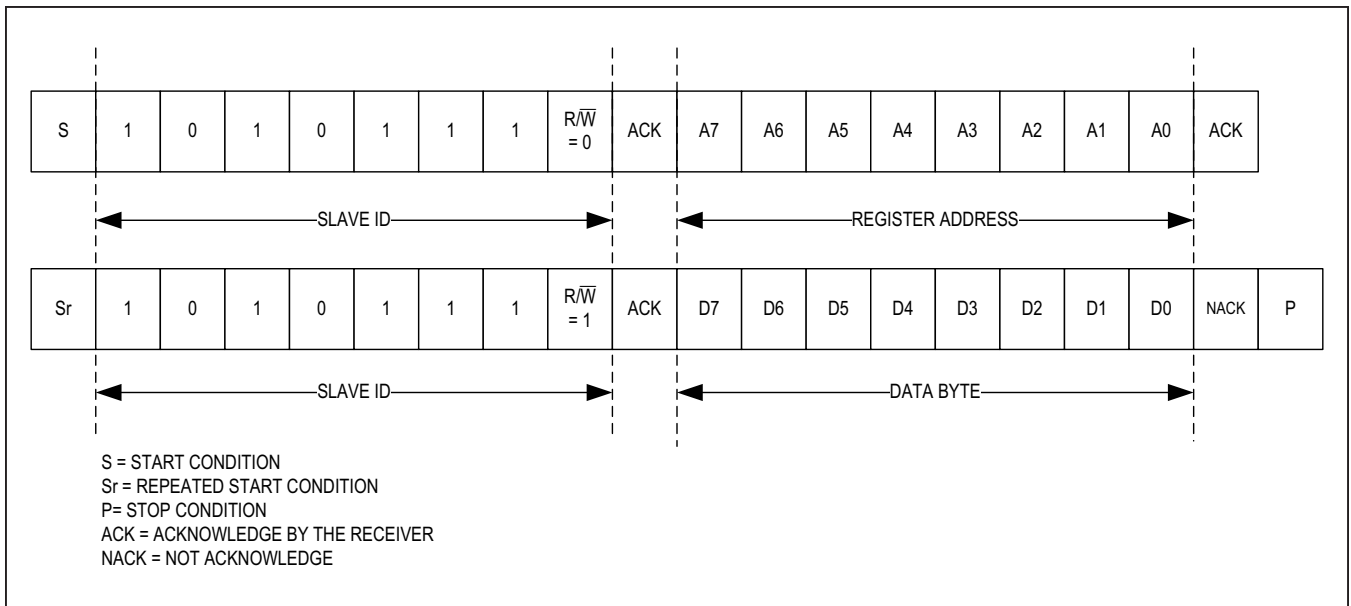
| S | 1 | 0 | 1 | 0 | 1 | 1 | 1 | R/$\overline{W}$ = 0 | ACK | A7 | A6 | A5 | A4 | A3 | A2 | A1 | A0 | ACK |
|---|---|---|---|---|---|---|---|---|---|---|---|---|---|---|---|---|---|---|

SLAVE ID

REGISTER ADDRESS

| Sr | 1 | 0 | 1 | 0 | 1 | 1 | 1 | R/$\overline{W}$ = 1 | ACK | D7 | D6 | D5 | D4 | D3 | D2 | D1 | D0 | NACK | P |
|---|---|---|---|---|---|---|---|---|---|---|---|---|---|---|---|---|---|---|---|

SLAVE ID

DATA BYTE

S = START CONDITION
Sr = REPEATED START CONDITION
P= STOP CONDITION
ACK = ACKNOWLEDGE BY THE RECEIVER
NACK = NOT ACKNOWLEDGE